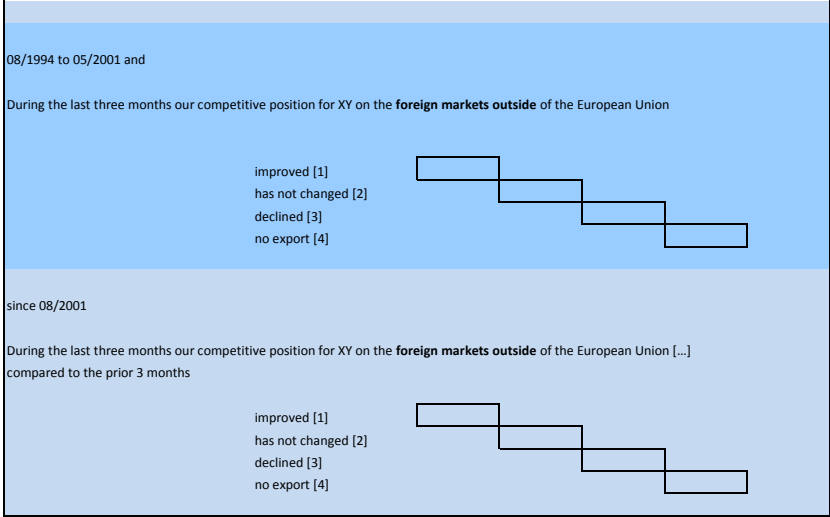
08/1994 to 05/2001 and

During the last three months our competitive position for XY on the **foreign markets outside** of the European Union

improved [1]
has not changed [2]
declined [3]
no export [4]

since 08/2001

During the last three months our competitive position for XY on the **foreign markets outside** of the European Union [...] compared to the prior 3 months

improved [1]
has not changed [2]
declined [3]
no export [4]